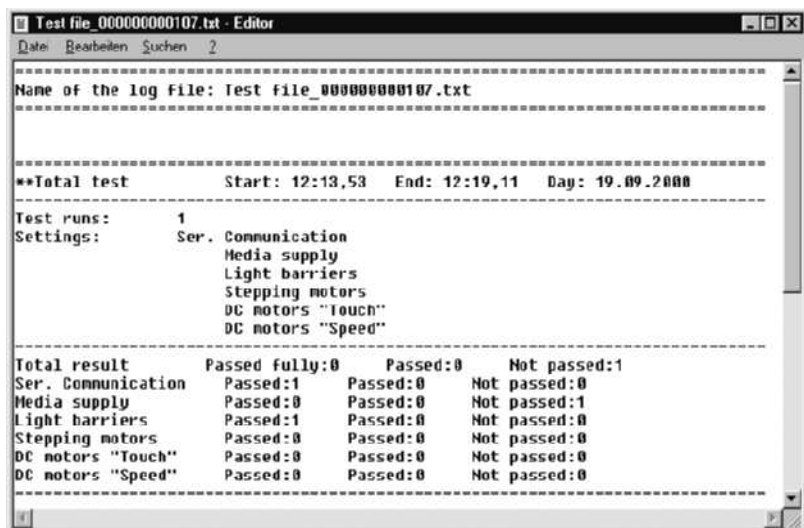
Test file_000000000107.txt - Editor

Datei Bearbeiten Suchen ?

Name of the log file: Test file_000000000107.txt

**Total test Start: 12:13,53 End: 12:19,11 Day: 19.09.2000

Test runs: 1
Settings: Ser. Communication
Media supply
Light barriers
Stepping motors
DC motors "Touch"
DC motors "Speed"

| | | | |
|---|---|---|---|
| Total result | Passed fully:0 | Passed:0 | Not passed:1 |
| Ser. Communication | Passed:1 | Passed:0 | Not passed:0 |
| Media supply | Passed:0 | Passed:0 | Not passed:1 |
| Light barriers | Passed:1 | Passed:0 | Not passed:0 |
| Stepping motors | Passed:0 | Passed:0 | Not passed:0 |
| DC motors "Touch" | Passed:0 | Passed:0 | Not passed:0 |
| DC motors "Speed" | Passed:0 | Passed:0 | Not passed:0 |